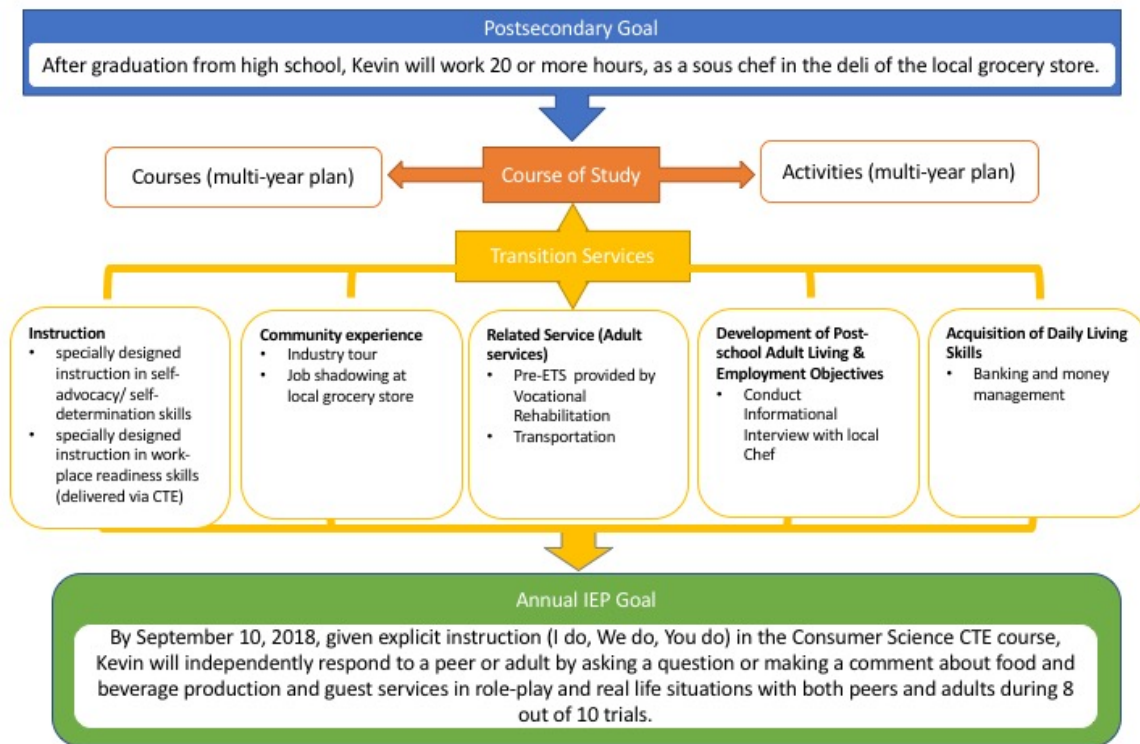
Postsecondary Goal

After graduation from high school, Kevin will work 20 or more hours, as a sous chef in the deli of the local grocery store.

Courses (multi-year plan)

Course of Study

Activities (multi-year plan)

Transition Services

Instruction
• specially designed instruction in self-advocacy/ self-determination skills
• specially designed instruction in work-place readiness skills (delivered via CTE)

Community experience
• Industry tour
• Job shadowing at local grocery store

Related Service (Adult services)
• Pre-ETS provided by Vocational Rehabilitation
• Transportation

Development of Post-school Adult Living & Employment Objectives
• Conduct Informational Interview with local Chef

Acquisition of Daily Living Skills
• Banking and money management

Annual IEP Goal

By September 10, 2018, given explicit instruction (I do, We do, You do) in the Consumer Science CTE course, Kevin will independently respond to a peer or adult by asking a question or making a comment about food and beverage production and guest services in role-play and real life situations with both peers and adults during 8 out of 10 trials.